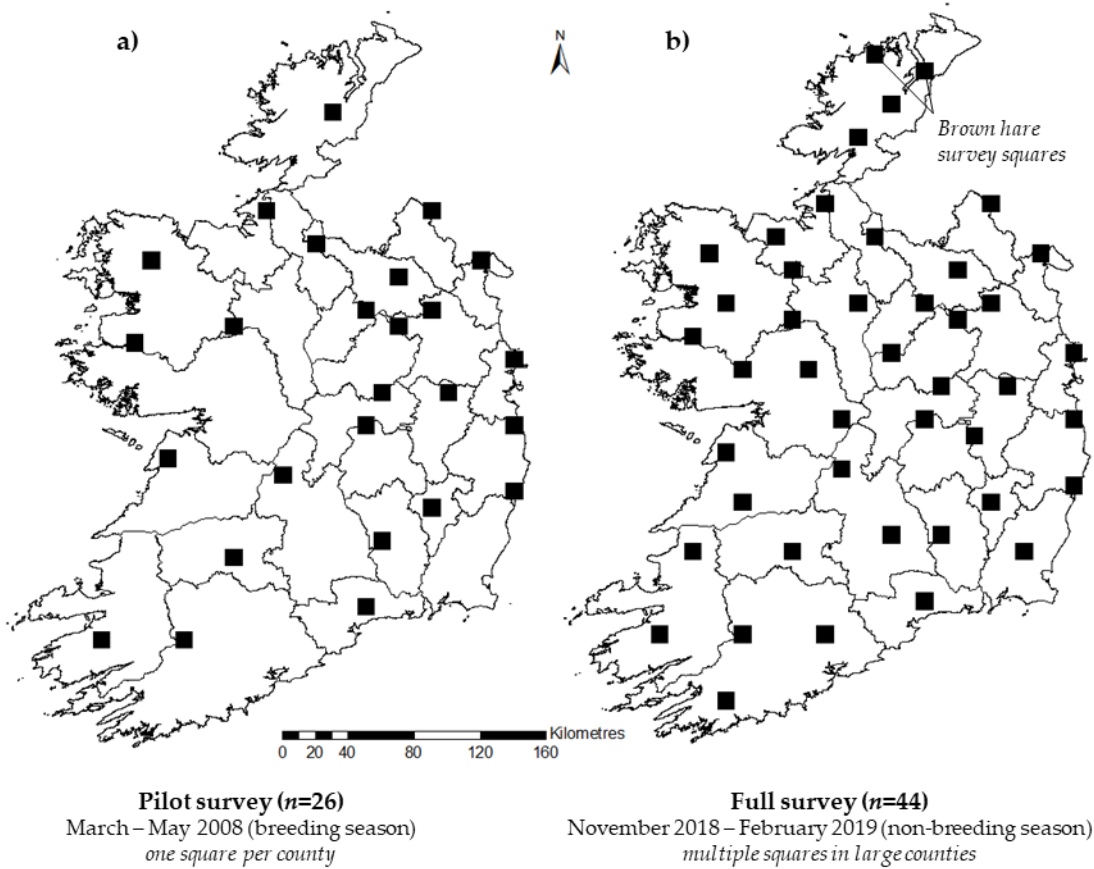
a)

N

b)

Brown hare survey squares

0 20 40 80 120 160 Kilometres

**Pilot survey ($n$=26)**
March – May 2008 (breeding season)
*one square per county*

**Full survey ($n$=44)**
November 2018 – February 2019 (non-breeding season)
*multiple squares in large counties*